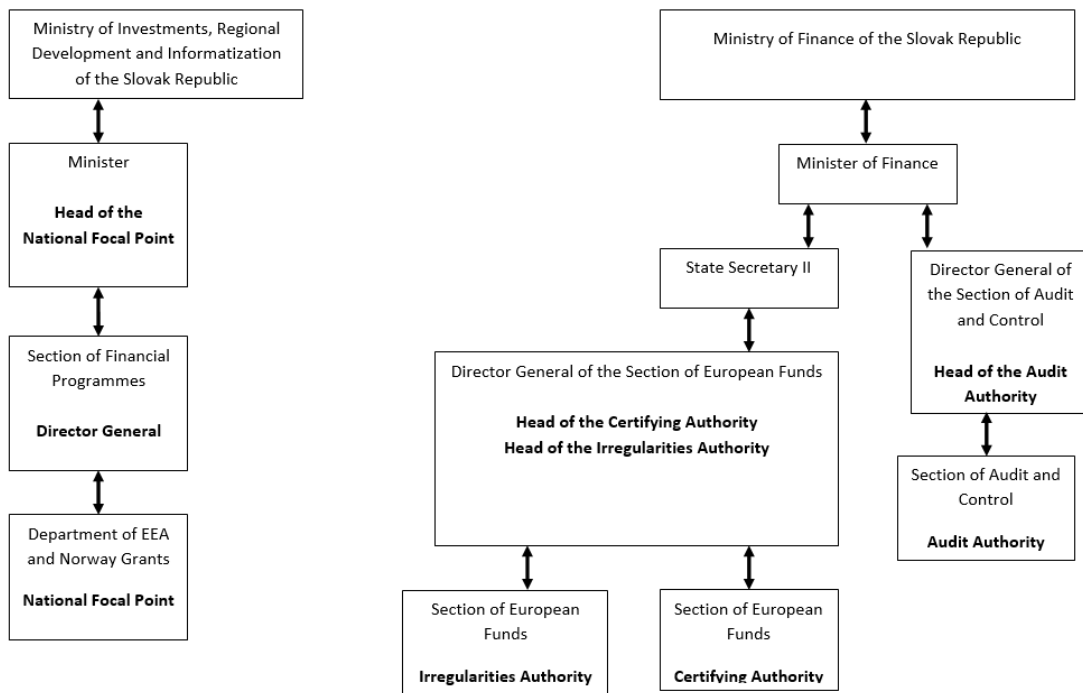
Ministry of Investments, Regional Development and Informatization of the Slovak Republic

Minister

Head of the National Focal Point

Section of Financial Programmes

Director General

Department of EEA and Norway Grants

National Focal Point

Ministry of Finance of the Slovak Republic

Minister of Finance

State Secretary II

Director General of the Section of Audit and Control

Head of the Audit Authority

Director General of the Section of European Funds

Head of the Certifying Authority
Head of the Irregularities Authority

Section of Audit and Control

Audit Authority

Section of European Funds

Irregularities Authority

Section of European Funds

Certifying Authority